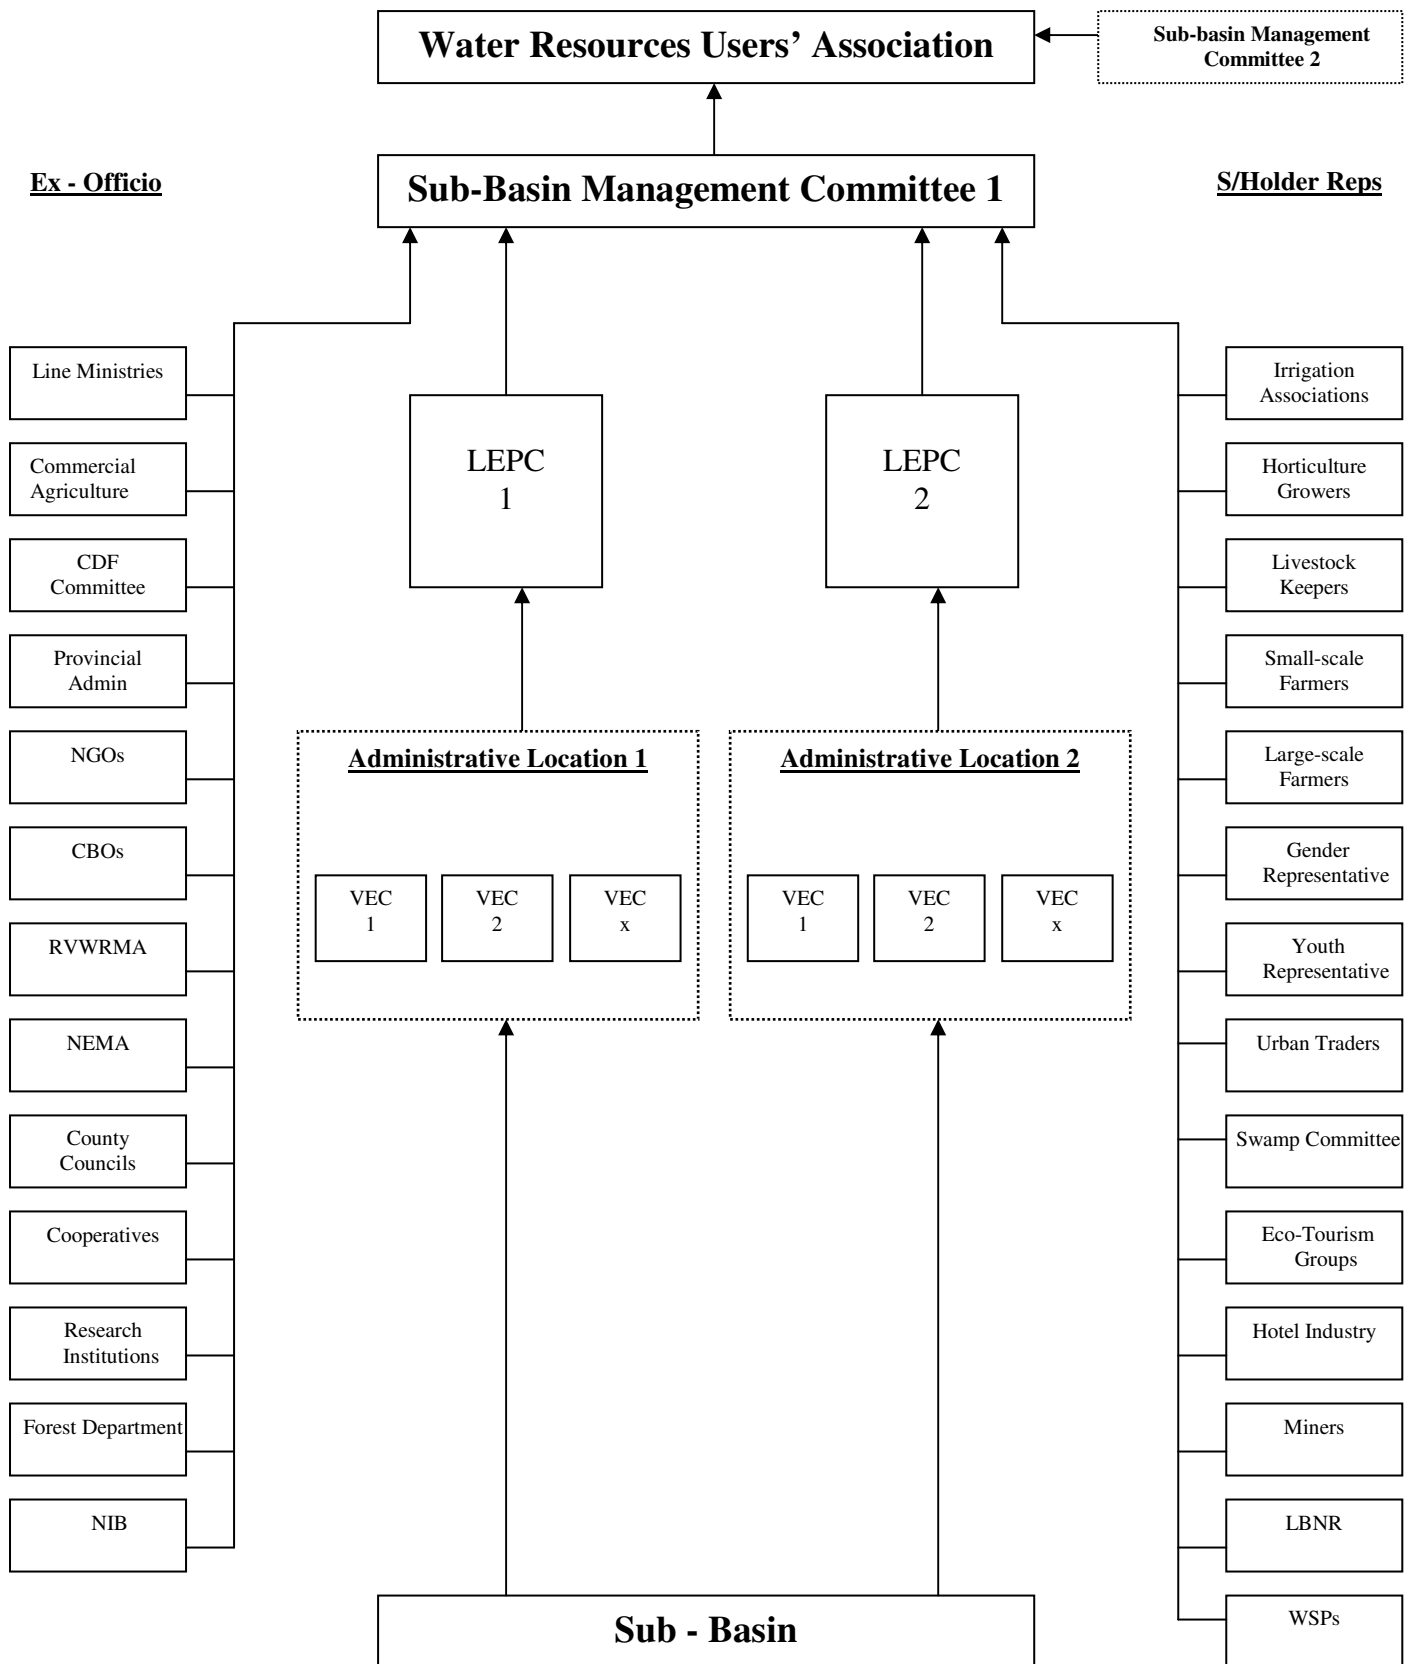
Water Resources Users' Association

Sub-basin Management Committee 2

Ex - Officio

Sub-Basin Management Committee 1

S/Holder Reps

Line Ministries

Commercial Agriculture

CDF Committee

Provincial Admin

NGOs

CBOs

RVWRMA

NEMA

County Councils

Cooperatives

Research Institutions

Forest Department

NIB

LEPC 1

LEPC 2

Administrative Location 1

VEC 1

VEC 2

VEC x

Administrative Location 2

VEC 1

VEC 2

VEC x

Irrigation Associations

Horticulture Growers

Livestock Keepers

Small-scale Farmers

Large-scale Farmers

Gender Representative

Youth Representative

Urban Traders

Swamp Committee

Eco-Tourism Groups

Hotel Industry

Miners

LBNR

WSPs

Sub - Basin